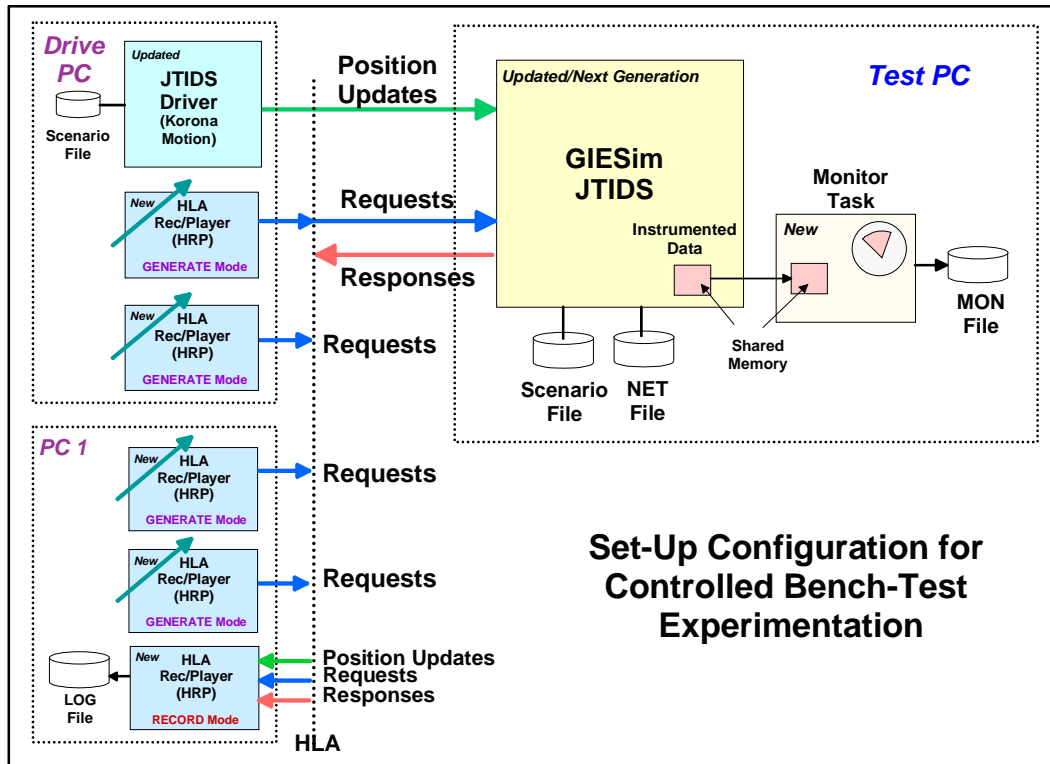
Drive PC

Scenario File

Updated
JTIDS Driver (Korona Motion)

New
HLA Rec/Player (HRP)
GENERATE Mode

New
HLA Rec/Player (HRP)
GENERATE Mode

Position Updates

Requests

Responses

Requests

Updated/Next Generation

GIESim JTIDS

Instrumented Data

Test PC

Monitor Task

New

MON File

Shared Memory

Scenario File

NET File

PC 1

New
HLA Rec/Player (HRP)
GENERATE Mode

Requests

New
HLA Rec/Player (HRP)
GENERATE Mode

Requests

LOG File

New
HLA Rec/Player (HRP)
RECORD Mode

Position Updates
Requests
Responses

HLA

Set-Up Configuration for Controlled Bench-Test Experimentation